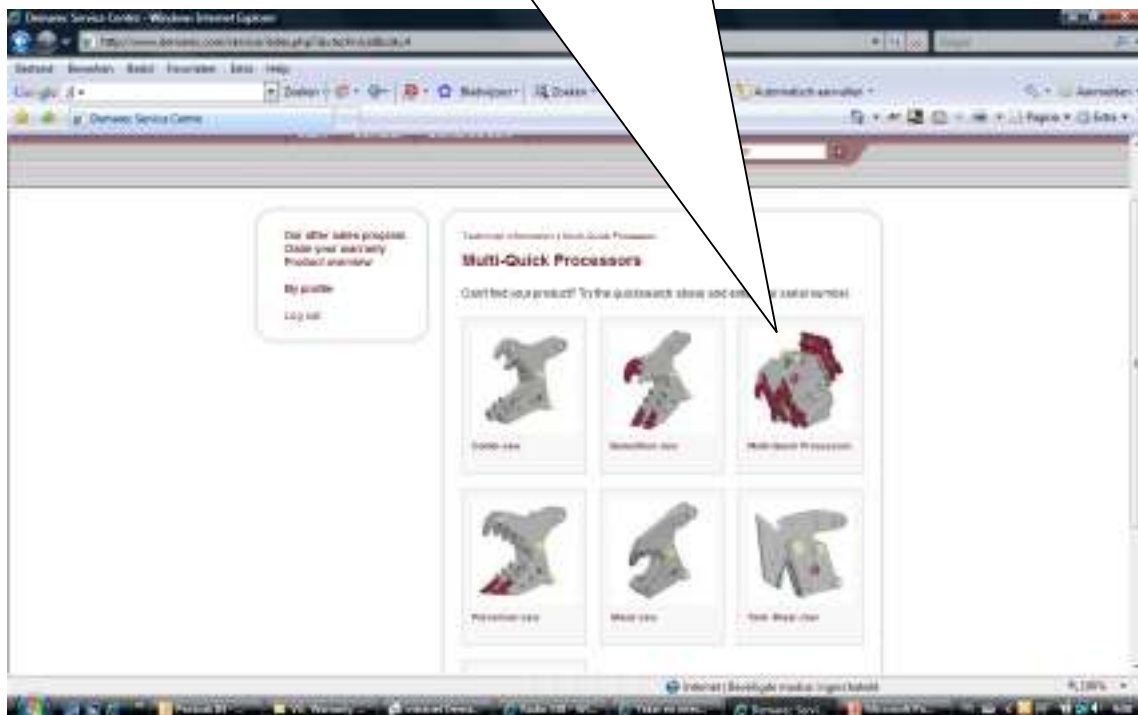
Demarec Service Center - Windows Internet Explorer

Bestand Bewerken Beeld Favorieten Extra Help

Demarec Service Centre

Automatisch aanvullen

Pagina Extra

Our after sales program
Claim your warranty
Product overview

My profile

Log out

Technical information | Multi-Quick Processors

Multi-Quick Processors

Can't find your product? Try the quicksearch above and enter your serial number.

Combi-jaw

Demolition-jaw

Multi-Quick Processors

Pulverizer-jaw

Metal-jaw

Tank Metal shear

Internet | Beveiligde modus: ingeschakeld

100%